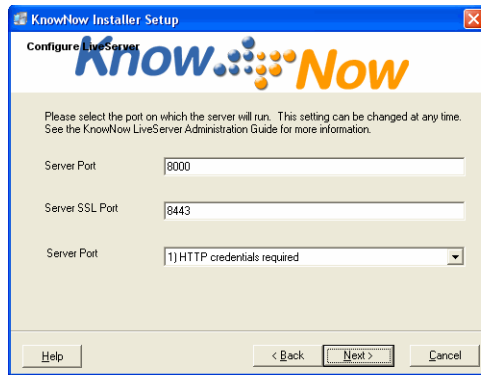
KnowNow Installer Setup

Configure LiveServer

KnowNow

Please select the port on which the server will run. This setting can be changed at any time. See the KnowNow LiveServer Administration Guide for more information.

Server Port
8000

Server SSL Port
8443

Server Port
1) HTTP credentials required

Help
< Back
Next >
Cancel